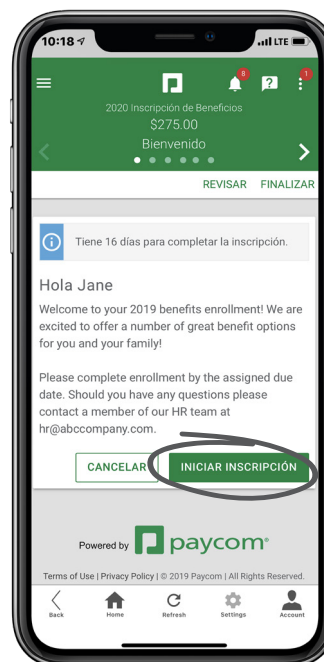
10:18
LTE

8
?
1

2020 Inscripción de Beneficios
$275.00
Bienvenido

REVISAR FINALIZAR

Tiene 16 días para completar la inscripción.

Hola Jane

Welcome to your 2019 benefits enrollment! We are excited to offer a number of great benefit options for you and your family!

Please complete enrollment by the assigned due date. Should you have any questions please contact a member of our HR team at hr@abccompany.com.

CANCELAR INICIAR INSCRIPCIÓN

Powered by paycom

Terms of Use | Privacy Policy | © 2019 Paycom | All Rights Reserved.

Back Home Refresh Settings Account